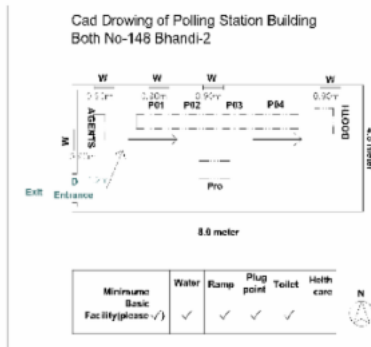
Cad Drowing of Polling Station Building
Both No-148 Bhandi-2

W W W W
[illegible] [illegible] 0.90m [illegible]
P01 P02 P03 P04
AGENTS
BOOTH
W
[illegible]
D
Entrance
Exit
Pro
4.0 meter

8.0 meter

| Minimume Basic Facility(please -√) | Water | Ramp | Plug point | Toilet | Helth care |
|---|---|---|---|---|---|
| | √ | √ | √ | √ | |

N